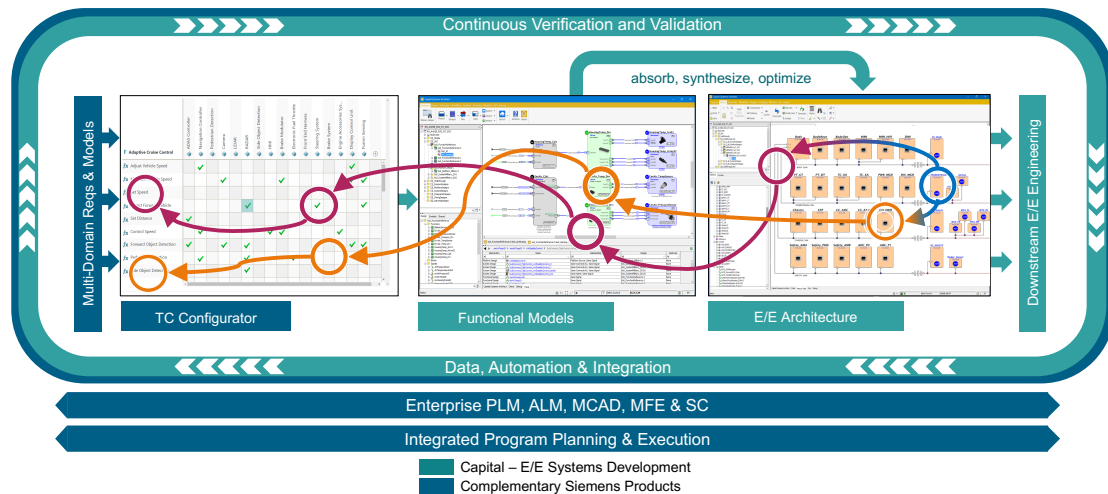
Continuous Verification and Validation

absorb, synthesize, optimize

Multi-Domain Reqs & Models

Adaptive Cruise Control

Adjust Vehicle Speed

Set Speed

Set Distance

Control Speed

Forward Object Detection

Object Detect

TC Configurator

Functional Models

E/E Architecture

Downstream E/E Engineering

Data, Automation & Integration

Enterprise PLM, ALM, MCAD, MFE & SC

Integrated Program Planning & Execution

Capital – E/E Systems Development

Complementary Siemens Products